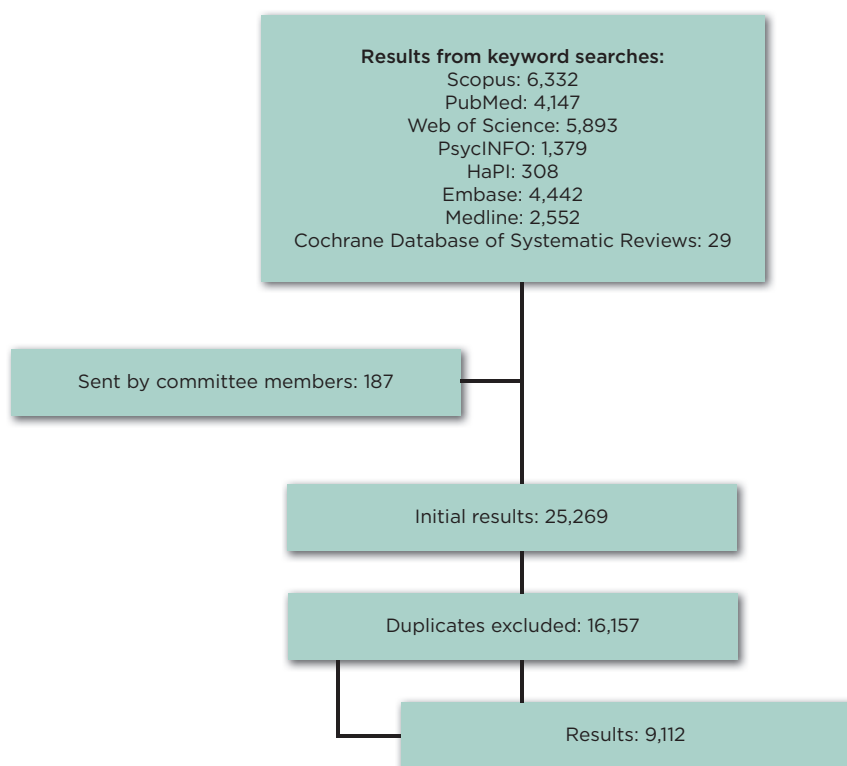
Results from keyword searches:
Scopus: 6,332
PubMed: 4,147
Web of Science: 5,893
PsycINFO: 1,379
HaPI: 308
Embase: 4,442
Medline: 2,552
Cochrane Database of Systematic Reviews: 29

Sent by committee members: 187

Initial results: 25,269

Duplicates excluded: 16,157

Results: 9,112